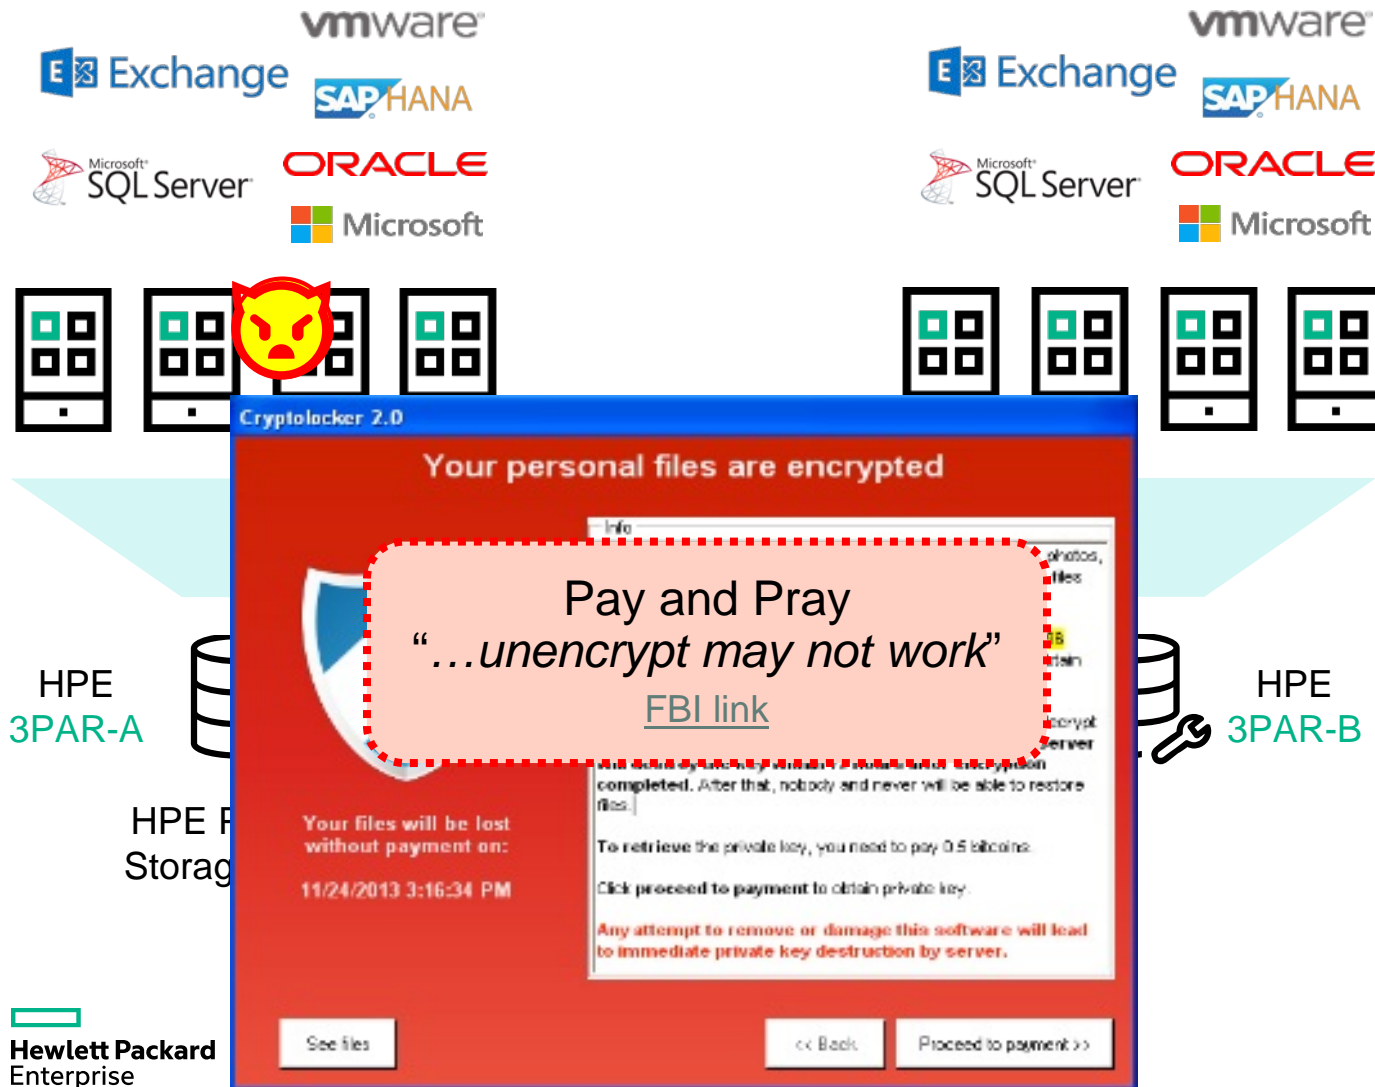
vmware
Exchange
SAP HANA
Microsoft SQL Server
ORACLE
Microsoft

vmware
Exchange
SAP HANA
Microsoft SQL Server
ORACLE
Microsoft

Cryptolocker 2.0
Your personal files are encrypted
Info
photos, files
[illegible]
GB
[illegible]tain
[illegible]ncrypt
server
completed. After that, nobody and never will be able to restore files.
To retrieve the private key, you need to pay 0.5 bitcoins.
Click proceed to payment to obtain private key.
Any attempt to remove or damage this software will lead to immediate private key destruction by server.
Your files will be lost without payment on:
11/24/2013 3:16:34 PM
See files
<< Back
Proceed to payment >>

Pay and Pray
"…unencrypt may not work"
FBI link

HPE
3PAR-A
HPE
3PAR-B
HPE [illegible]
Storag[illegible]

Hewlett Packard
Enterprise